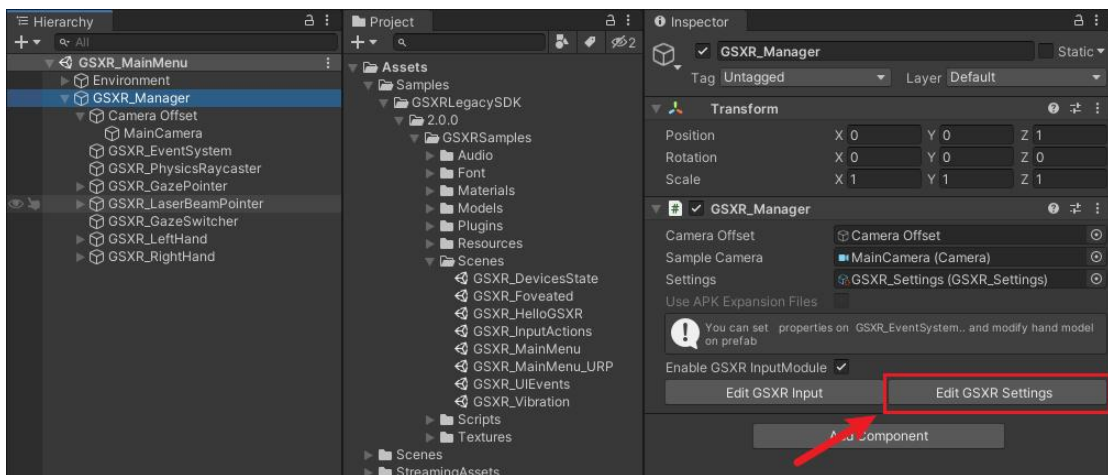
Hierarchy
All
GSXR_MainMenu
Environment
GSXR_Manager
Camera Offset
MainCamera
GSXR_EventSystem
GSXR_PhysicsRaycaster
GSXR_GazePointer
GSXR_LaserBeamPointer
GSXR_GazeSwitcher
GSXR_LeftHand
GSXR_RightHand

Project
2
Assets
Samples
GSXRLegacySDK
2.0.0
GSXRSamples
Audio
Font
Materials
Models
Plugins
Resources
Scenes
GSXR_DevicesState
GSXR_Foveated
GSXR_HelloGSXR
GSXR_InputActions
GSXR_MainMenu
GSXR_MainMenu_URP
GSXR_UIEvents
GSXR_Vibration
Scripts
Textures
Scenes
StreamingAssets

Inspector
GSXR_Manager
Static
Tag Untagged
Layer Default
Transform
Position X 0 Y 0 Z 1
Rotation X 0 Y 0 Z 0
Scale X 1 Y 1 Z 1
GSXR_Manager
Camera Offset Camera Offset
Sample Camera MainCamera (Camera)
Settings GSXR_Settings (GSXR_Settings)
Use APK Expansion Files
You can set properties on GSXR_EventSystem.. and modify hand model on prefab
Enable GSXR InputModule
Edit GSXR Input
Edit GSXR Settings
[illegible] Component